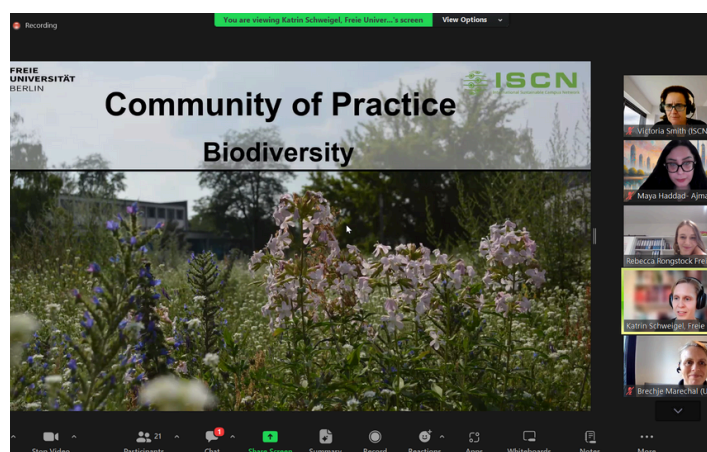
Recording

You are viewing Katrin Schweigel, Freie Univer...'s screen

View Options

FREIE UNIVERSITÄT BERLIN

ISCN

Community of Practice

Biodiversity

Victoria Smith (ISCN

Maya Haddad- Ajma

Rebecca Rongstock Frei

Katrin Schweigel, Freie

Brechje Marechal (U

Stop Video

21 Participants

1 Chat

Share Screen

Summary

Record

Reactions

Apps

Whiteboards

Notes

More